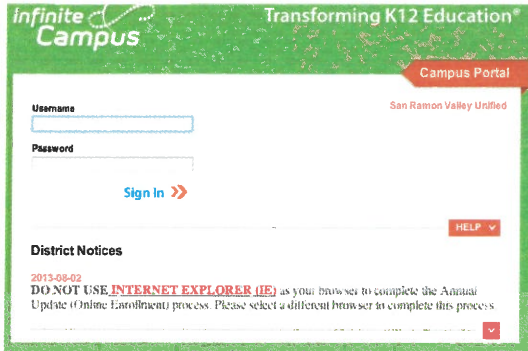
infinite Campus

Transforming K12 Education®

Campus Portal

Username

San Ramon Valley Unified

Password

Sign In »

HELP

District Notices

2013-08-02

DO NOT USE INTERNET EXPLORER (IE) as your browser to complete the Annual Update (Online Enrollment) process. Please select a different browser to complete this process.

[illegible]